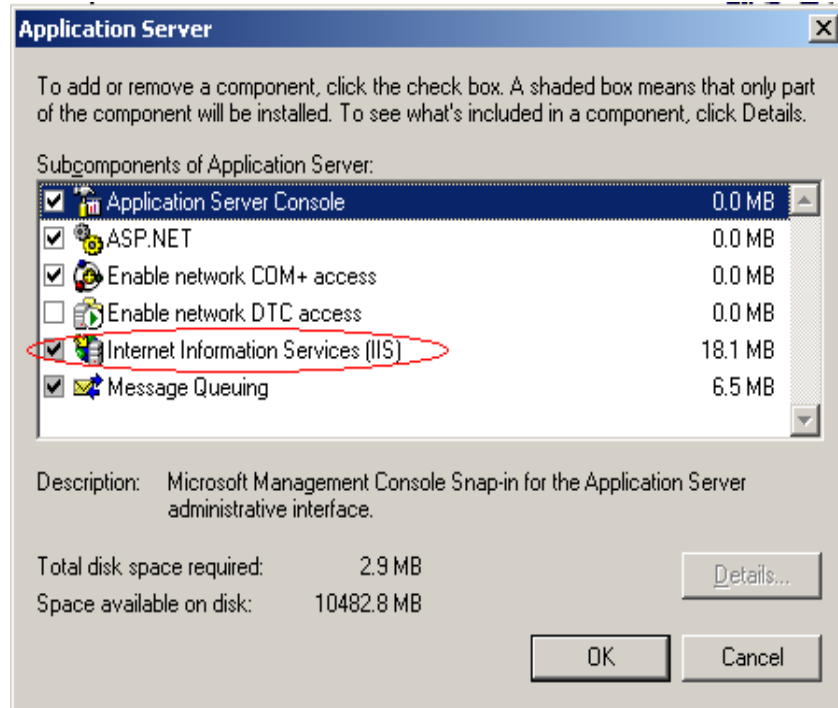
Application Server

To add or remove a component, click the check box. A shaded box means that only part of the component will be installed. To see what's included in a component, click Details.

Subcomponents of Application Server:

| | | |
|---|---|---|
| ☑ | Application Server Console | 0.0 MB |
| ☑ | ASP.NET | 0.0 MB |
| ☑ | Enable network COM+ access | 0.0 MB |
| ☐ | Enable network DTC access | 0.0 MB |
| ☑ | Internet Information Services (IIS) | 18.1 MB |
| ☑ | Message Queuing | 6.5 MB |

Description: Microsoft Management Console Snap-in for the Application Server administrative interface.

Total disk space required: 2.9 MB
Space available on disk: 10482.8 MB

Details...

OK Cancel